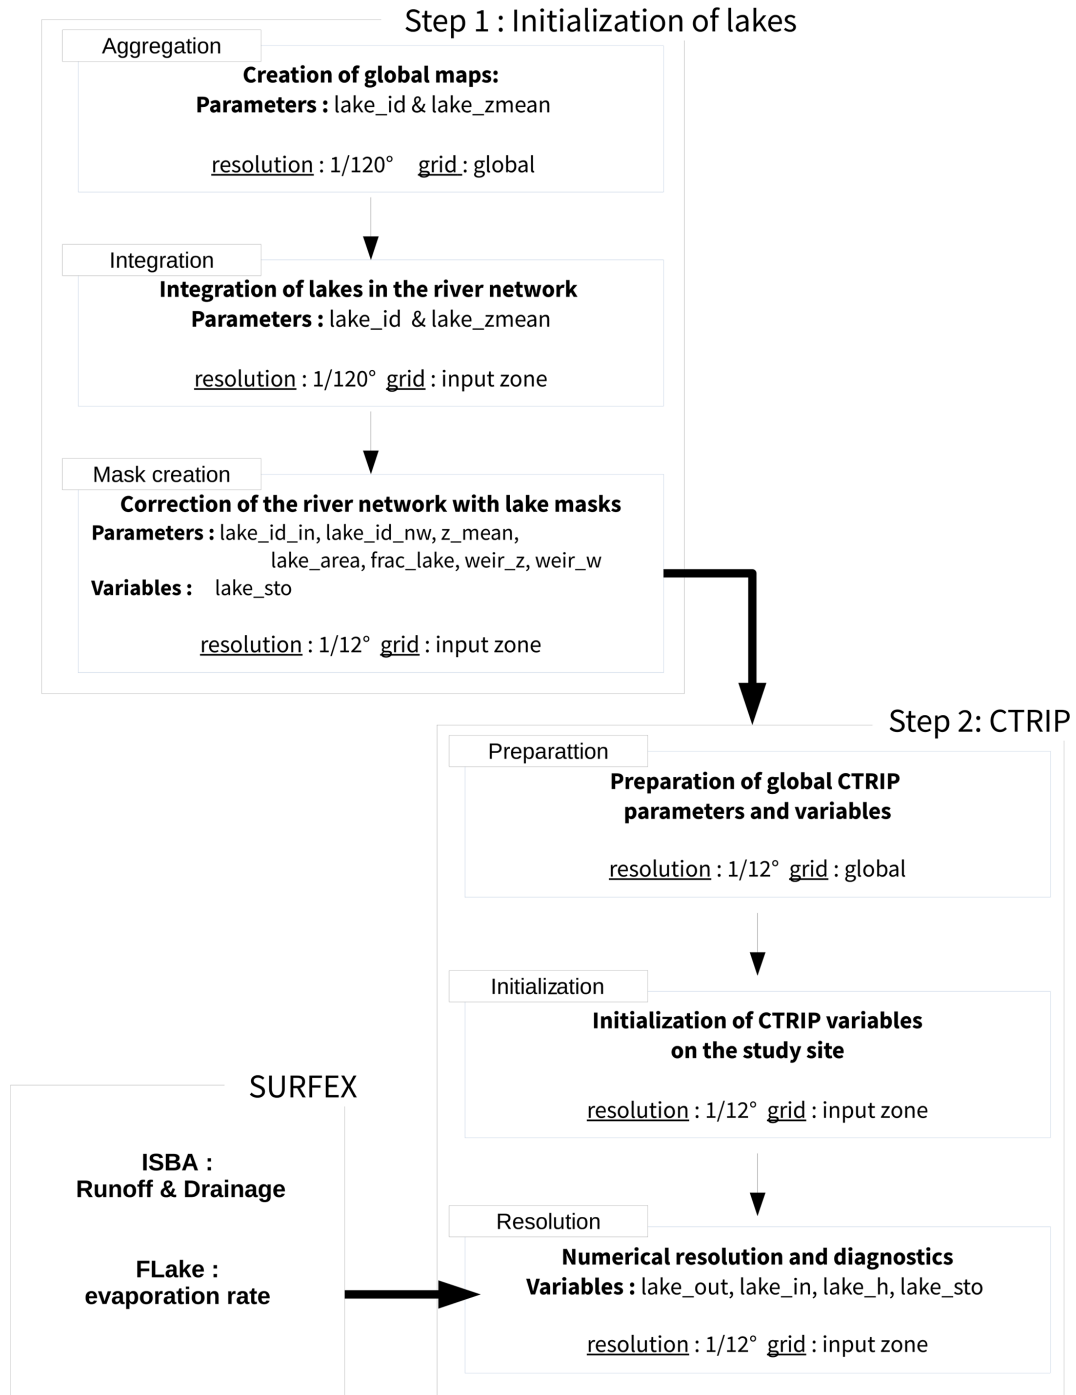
Step 1 : Initialization of lakes

Aggregation

Creation of global maps:
Parameters : lake_id & lake_zmean

resolution : 1/120° grid : global

Integration

Integration of lakes in the river network
Parameters : lake_id & lake_zmean

resolution : 1/120° grid : input zone

Mask creation

Correction of the river network with lake masks
Parameters : lake_id_in, lake_id_nw, z_mean, lake_area, frac_lake, weir_z, weir_w
Variables : lake_sto

resolution : 1/12° grid : input zone

Step 2: CTRIP

Preparattion

Preparation of global CTRIP parameters and variables

resolution : 1/12° grid : global

Initialization

Initialization of CTRIP variables on the study site

resolution : 1/12° grid : input zone

Resolution

Numerical resolution and diagnostics
Variables : lake_out, lake_in, lake_h, lake_sto

resolution : 1/12° grid : input zone

SURFEX

ISBA :
Runoff & Drainage

FLake :
evaporation rate